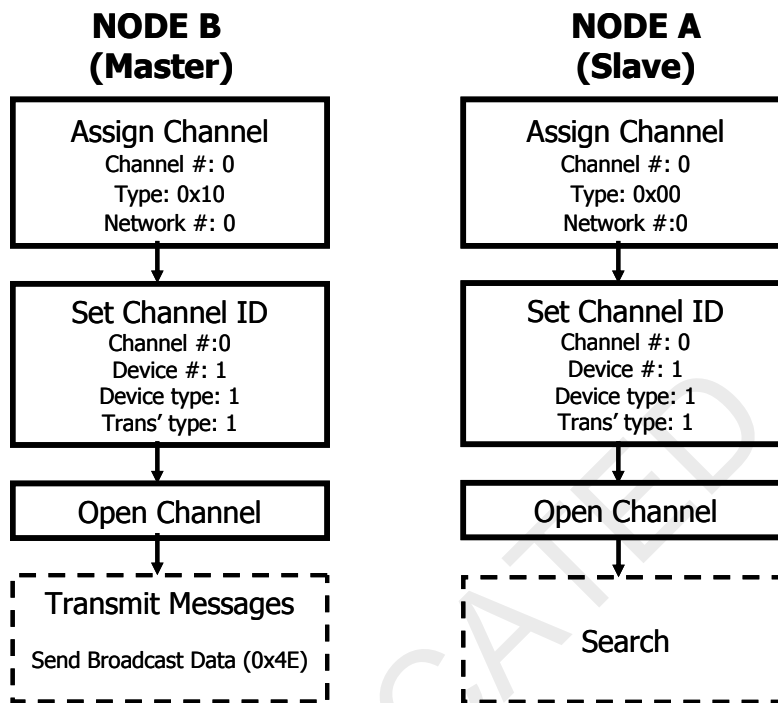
NODE B
(Master)

Assign Channel
Channel #: 0
Type: 0x10
Network #: 0

Set Channel ID
Channel #:0
Device #: 1
Device type: 1
Trans' type: 1

Open Channel

Transmit Messages
Send Broadcast Data (0x4E)

NODE A
(Slave)

Assign Channel
Channel #: 0
Type: 0x00
Network #:0

Set Channel ID
Channel #: 0
Device #: 1
Device type: 1
Trans' type: 1

Open Channel

Search

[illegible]CATED